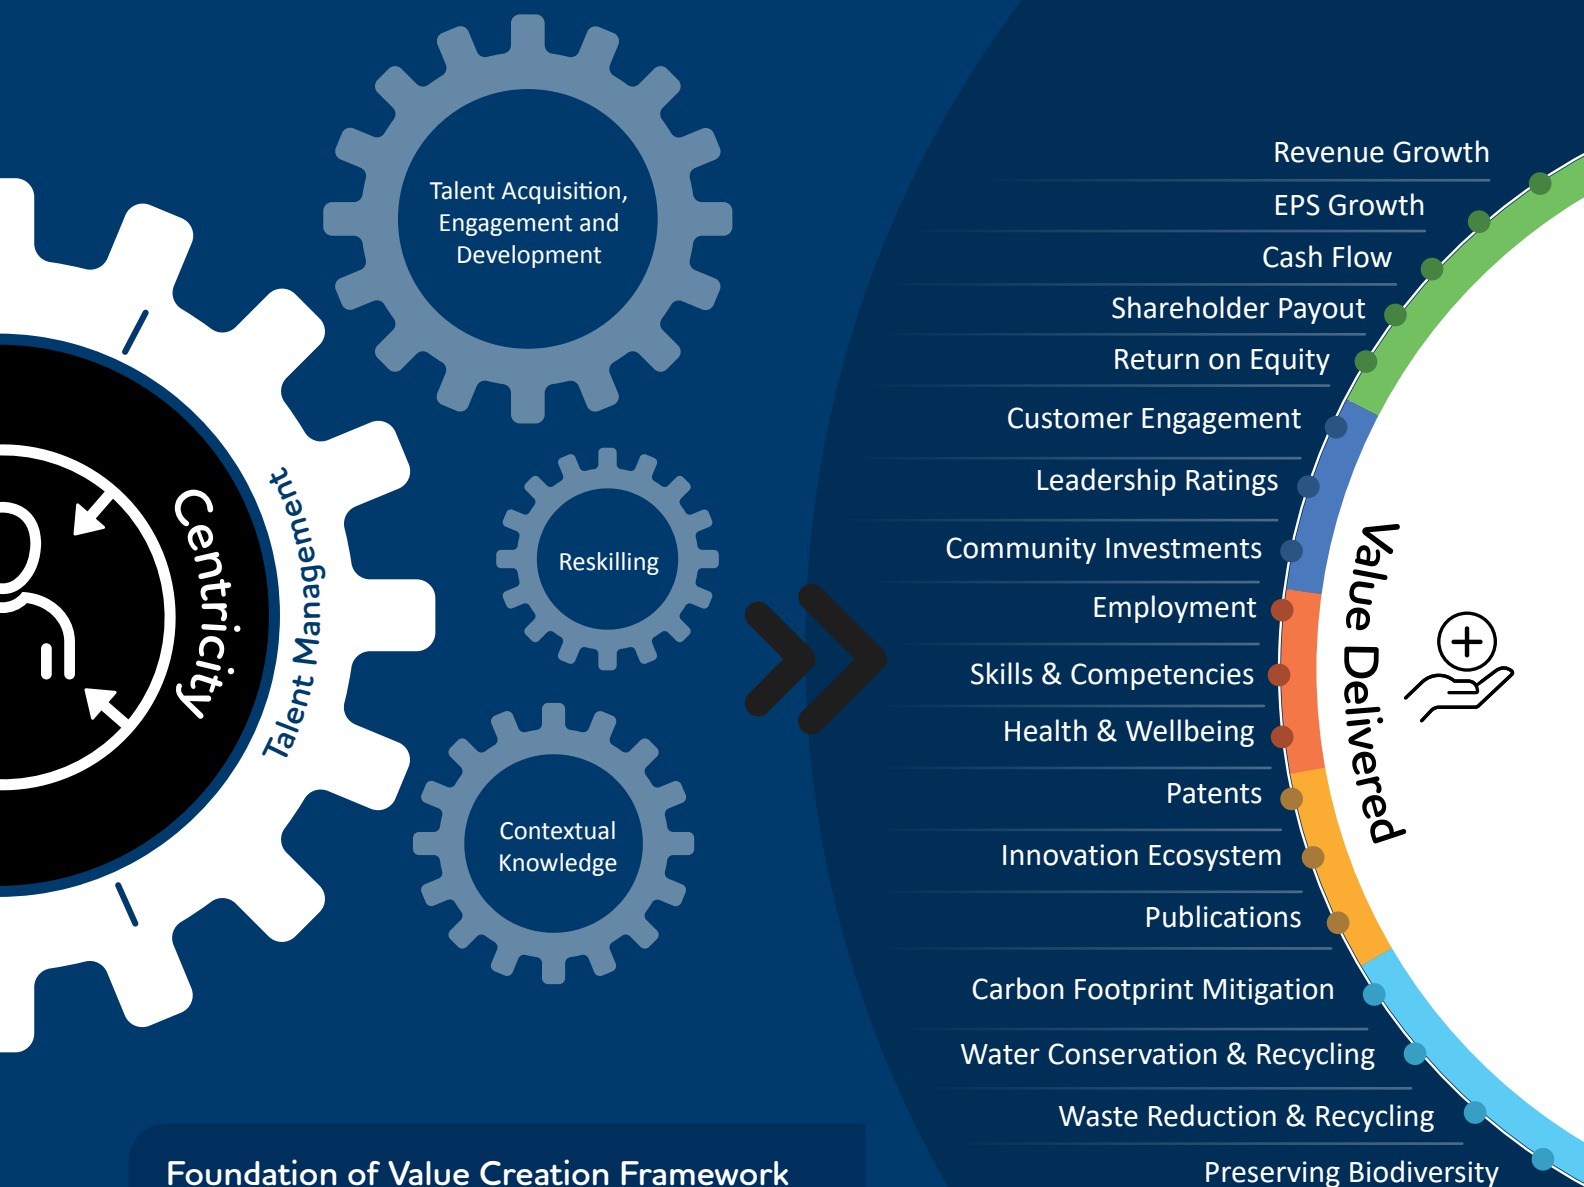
Centricity

Talent Management

Talent Acquisition, Engagement and Development

Reskilling

Contextual Knowledge

Revenue Growth
EPS Growth
Cash Flow
Shareholder Payout
Return on Equity
Customer Engagement
Leadership Ratings
Community Investments
Employment
Skills & Competencies
Health & Wellbeing
Patents
Innovation Ecosystem
Publications
Carbon Footprint Mitigation
Water Conservation & Recycling
Waste Reduction & Recycling
Preserving Biodiversity

Value Delivered

Foundation of Value Creation Framework